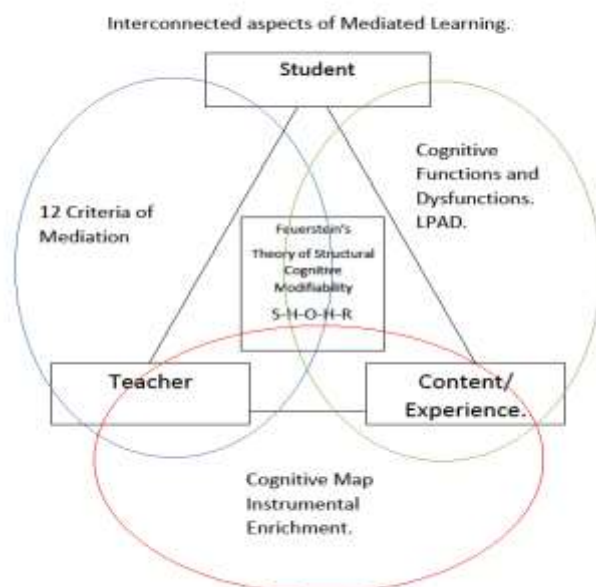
Interconnected aspects of Mediated Learning.

Student

12 Criteria of Mediation

Cognitive Functions and Dysfunctions. LPAD.

Feuerstein's Theory of Structural Cognitive Modifiability S-H-O-H-R

Teacher

Content/ Experience.

Cognitive Map Instrumental Enrichment.